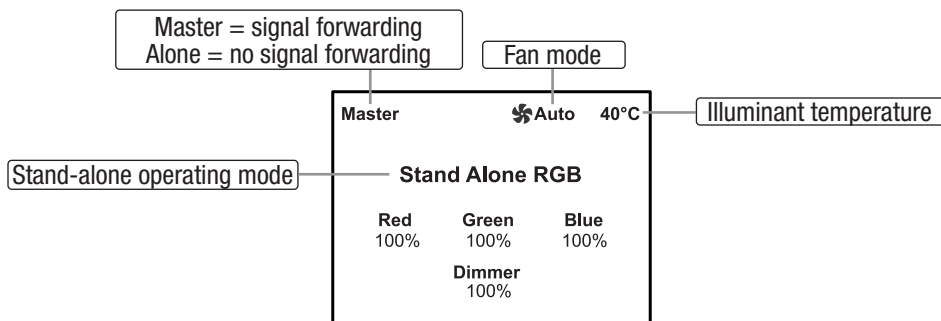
Master = signal forwarding
Alone = no signal forwarding

Fan mode

Master

Auto

40°C

Illuminant temperature

Stand-alone operating mode

Stand Alone RGB

Red
100%

Green
100%

Blue
100%

Dimmer
100%